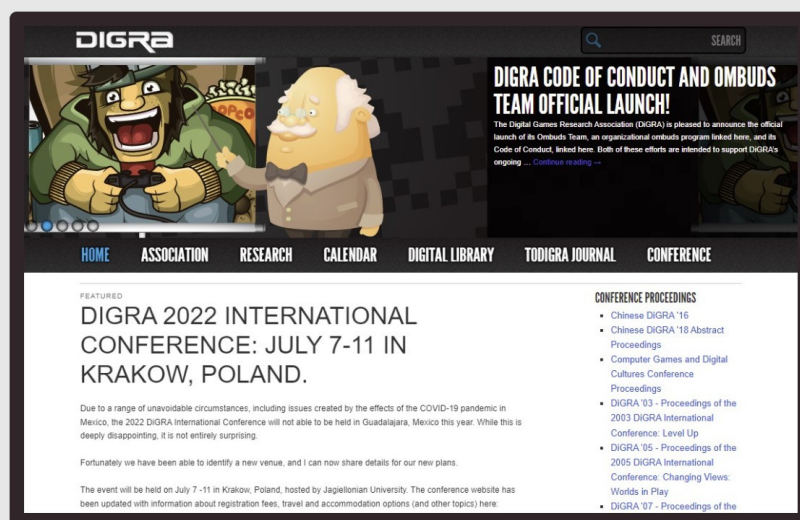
DIGRA

SEARCH

POPCO

DIGRA CODE OF CONDUCT AND OMBUDS TEAM OFFICIAL LAUNCH!

The Digital Games Research Association (DiGRA) is pleased to announce the official launch of its Ombuds Team, an organizational ombuds program linked here, and its Code of Conduct, linked here. Both of these efforts are intended to support DiGRA's ongoing … Continue reading →

HOME ASSOCIATION RESEARCH CALENDAR DIGITAL LIBRARY TODIGRA JOURNAL CONFERENCE

FEATURED

DIGRA 2022 INTERNATIONAL CONFERENCE: JULY 7-11 IN KRAKOW, POLAND.

Due to a range of unavoidable circumstances, including issues created by the effects of the COVID-19 pandemic in Mexico, the 2022 DiGRA International Conference will not able to be held in Guadalajara, Mexico this year. While this is deeply disappointing, it is not entirely surprising.

Fortunately we have been able to identify a new venue, and I can now share details for our new plans.

The event will be held on July 7 -11 in Krakow, Poland, hosted by Jagiellonian University. The conference website has been updated with information about registration fees, travel and accommodation options (and other topics) here:

CONFERENCE PROCEEDINGS

- Chinese DiGRA '16
- Chinese DiGRA '18 Abstract Proceedings
- Computer Games and Digital Cultures Conference Proceedings
- DiGRA '03 - Proceedings of the 2003 DiGRA International Conference: Level Up
- DiGRA '05 - Proceedings of the 2005 DiGRA International Conference: Changing Views: Worlds in Play
- DiGRA '07 - Proceedings of the